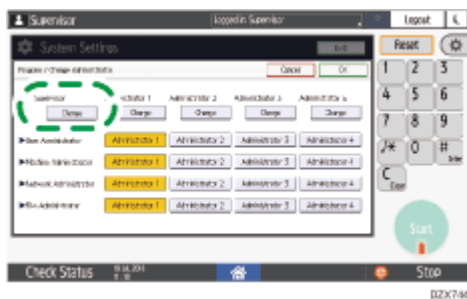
Supervisor

Logged in: Supervisor

Logout

System Settings

Exit

Reset

Program / Change Administrator

Cancel

OK

Supervisor

Change

Administrator 1

Change

Administrator 2

Change

Administrator 3

Change

Administrator 4

Change

▶User Administrator

Administrator 1

Administrator 2

Administrator 3

Administrator 4

▶Machine Administrator

Administrator 1

Administrator 2

Administrator 3

Administrator 4

▶Network Administrator

Administrator 1

Administrator 2

Administrator 3

Administrator 4

▶File Administrator

Administrator 1

Administrator 2

Administrator 3

Administrator 4

1 2 3

4 5 6

7 8 9

/✳ 0 #

Enter

C

Clear

Start

Check Status

Stop

DZX746